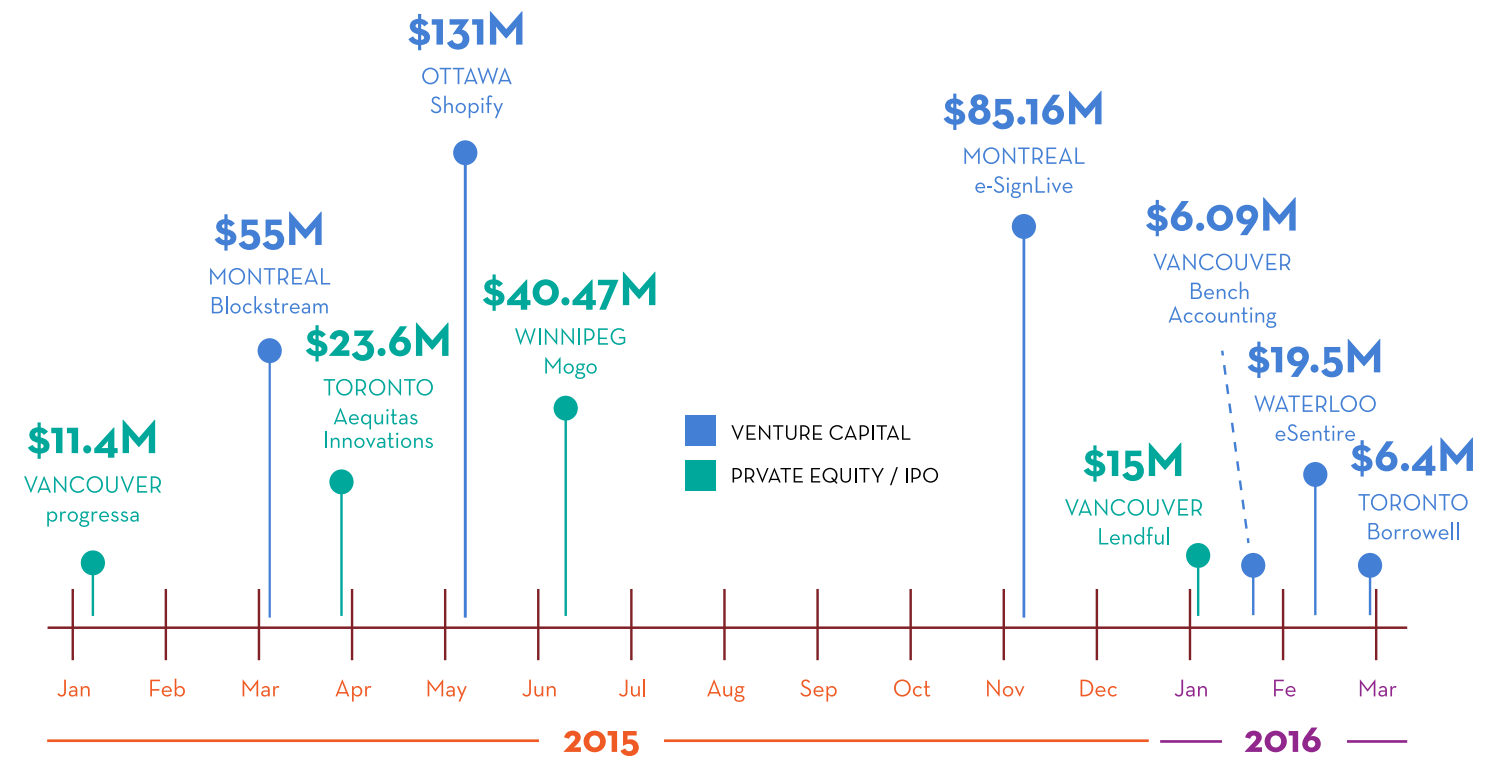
$131M
OTTAWA
Shopify

$85.16M
MONTREAL
e-SignLive

$55M
MONTREAL
Blockstream

$6.09M
VANCOUVER
Bench
Accounting

$40.47M
WINNIPEG
Mogo

$23.6M
TORONTO
Aequitas
Innovations

$19.5M
WATERLOO
eSentire

$11.4M
VANCOUVER
progressa

VENTURE CAPITAL
PRVATE EQUITY / IPO

$15M
VANCOUVER
Lendful

$6.4M
TORONTO
Borrowell

Jan Feb Mar Apr May Jun Jul Aug Sep Oct Nov Dec Jan Fe Mar

2015
2016